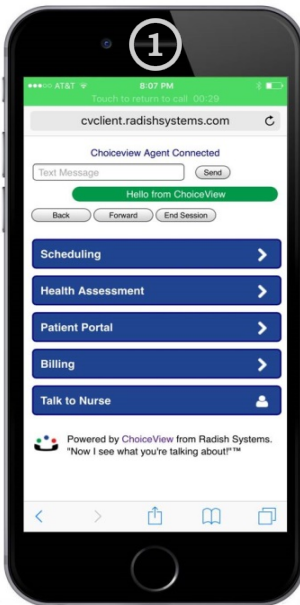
①

●●●○○ AT&T 8:07 PM

Touch to return to call 00:29

cvclient.radishsystems.com

Choiceview Agent Connected

Text Message

Send

Hello from ChoiceView

Back

Forward

End Session

Scheduling

Health Assessment

Patient Portal

Billing

Talk to Nurse

Powered by ChoiceView from Radish Systems. "Now I see what you're talking about!"™